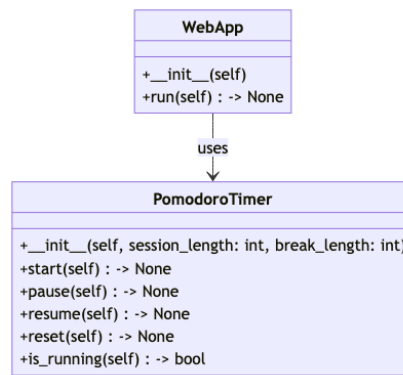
WebApp

+__init__(self)
+run(self) : -> None

uses

PomodoroTimer

+__init__(self, session_length: int, break_length: int)
+start(self) : -> None
+pause(self) : -> None
+resume(self) : -> None
+reset(self) : -> None
+is_running(self) : -> bool